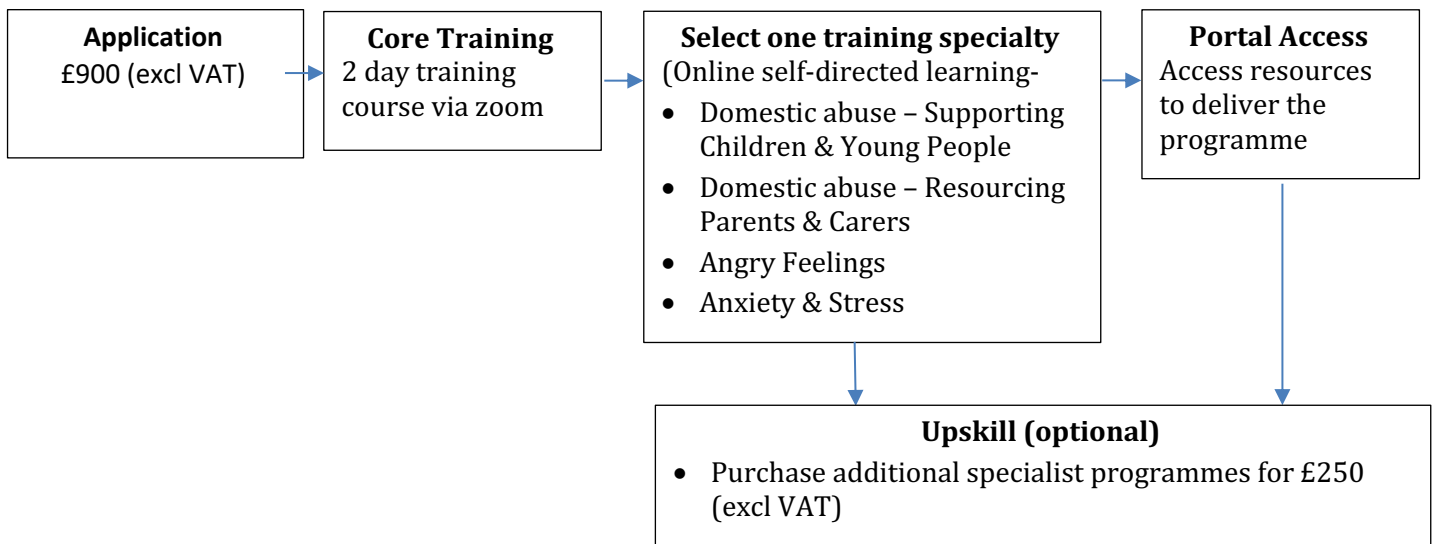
**Application**
£900 (excl VAT)

**Core Training**
2 day training course via zoom

**Select one training specialty**
(Online self-directed learning-
- Domestic abuse – Supporting Children & Young People
- Domestic abuse – Resourcing Parents & Carers
- Angry Feelings
- Anxiety & Stress

**Portal Access**
Access resources to deliver the programme

**Upskill (optional)**
- Purchase additional specialist programmes for £250 (excl VAT)